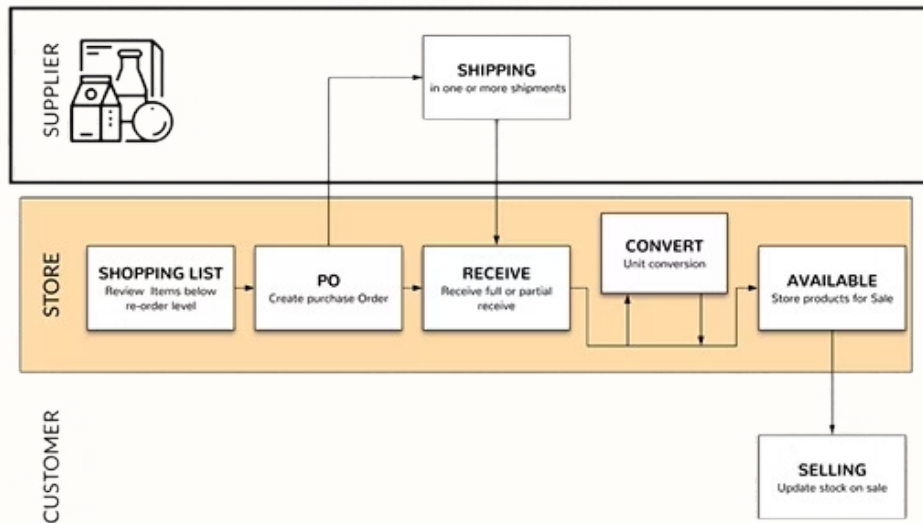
SUPPLIER

SHIPPING
in one or more shipments

STORE

SHOPPING LIST
Review Items below re-order level

PO
Create purchase Order

RECEIVE
Receive full or partial receive

CONVERT
Unit conversion

AVAILABLE
Store products for Sale

CUSTOMER

SELLING
Update stock on sale